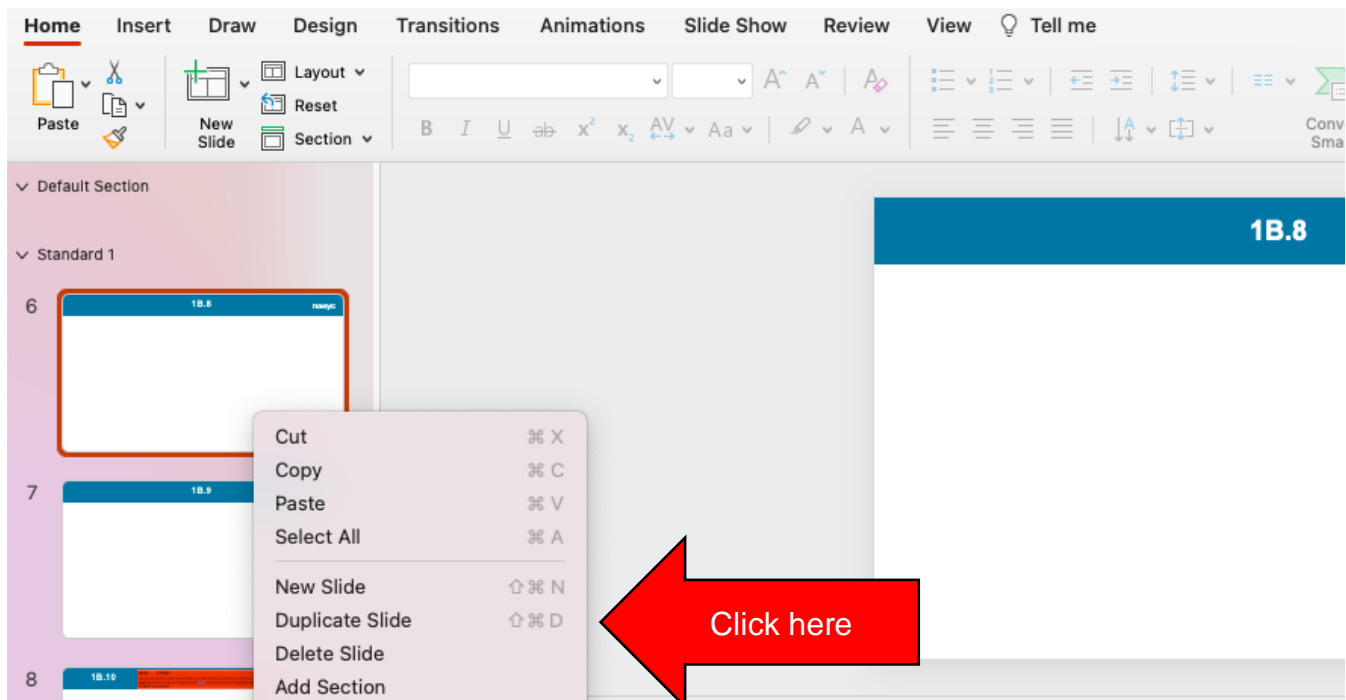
Home Insert Draw Design Transitions Animations Slide Show Review View Tell me

Paste

New Slide

Layout

Reset

Section

B I U ab $x^2$ $x_2$ AV Aa A

Conv Sma

Default Section

Standard 1

6

1B.8

naeyc

7

1B.9

8

1B.10

Cut ⌘ X
Copy ⌘ C
Paste ⌘ V
Select All ⌘ A

New Slide ⇧⌘ N
Duplicate Slide ⇧⌘ D
Delete Slide
Add Section

Click here

1B.8